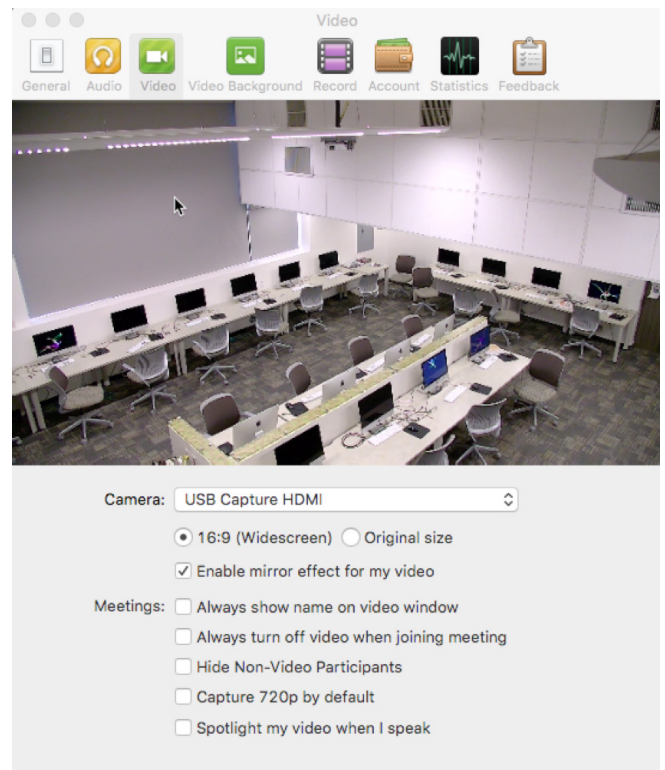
Video

General Audio Video Video Background Record Account Statistics Feedback

Camera: USB Capture HDMI

16:9 (Widescreen) Original size

Enable mirror effect for my video

Meetings: Always show name on video window

Always turn off video when joining meeting

Hide Non-Video Participants

Capture 720p by default

Spotlight my video when I speak